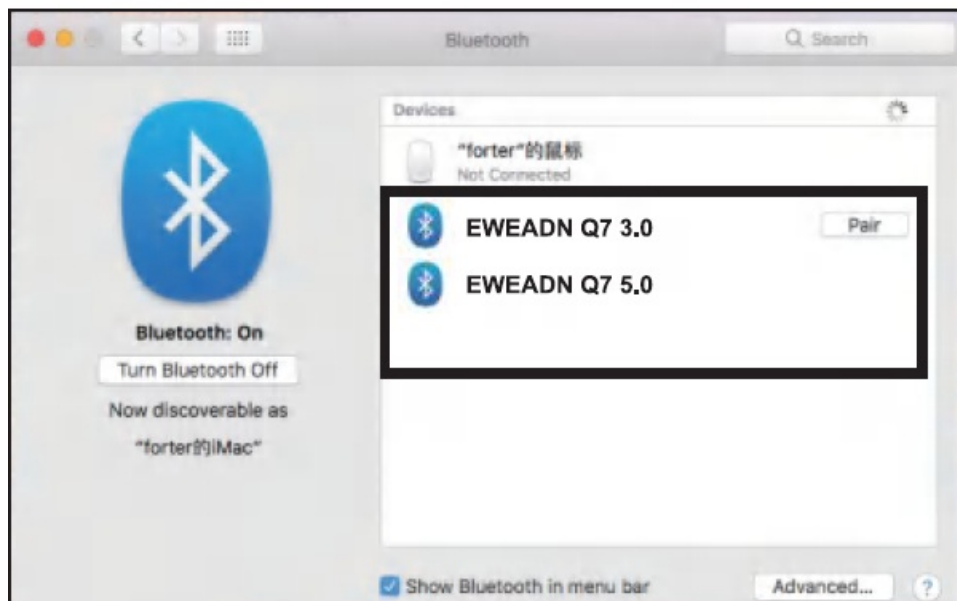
Bluetooth

Search

Bluetooth: On

Turn Bluetooth Off

Now discoverable as

"forter的iMac"

Devices

"forter"的鼠标
Not Connected

EWEADN Q7 3.0

Pair

EWEADN Q7 5.0

Show Bluetooth in menu bar

Advanced...

?